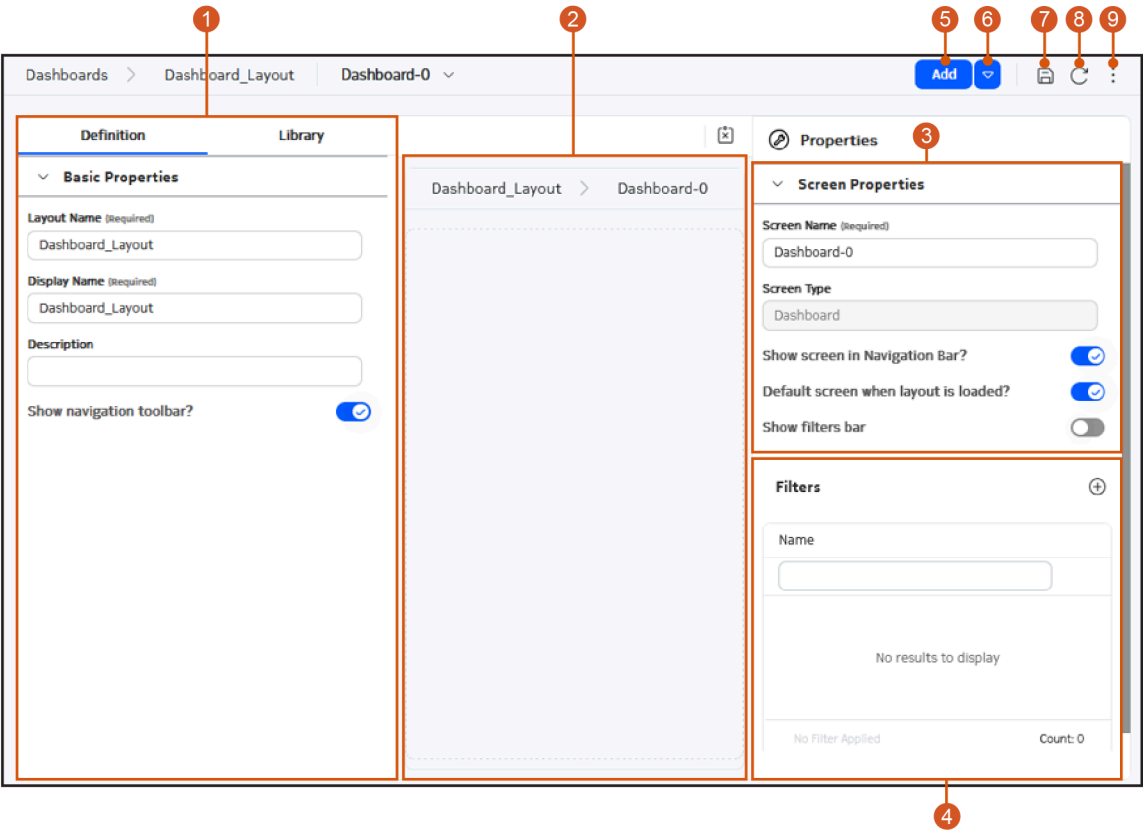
1
2
5
6
7
8
9

Dashboards > Dashboard_Layout | Dashboard-0

Add

Definition
Library

Basic Properties

Layout Name (Required)
Dashboard_Layout

Display Name (Required)
Dashboard_Layout

Description

Show navigation toolbar?

Dashboard_Layout > Dashboard-0

Properties

3

Screen Properties

Screen Name (Required)
Dashboard-0

Screen Type
Dashboard

Show screen in Navigation Bar?

Default screen when layout is loaded?

Show filters bar

Filters

Name

No results to display

No Filter Applied
Count: 0

4